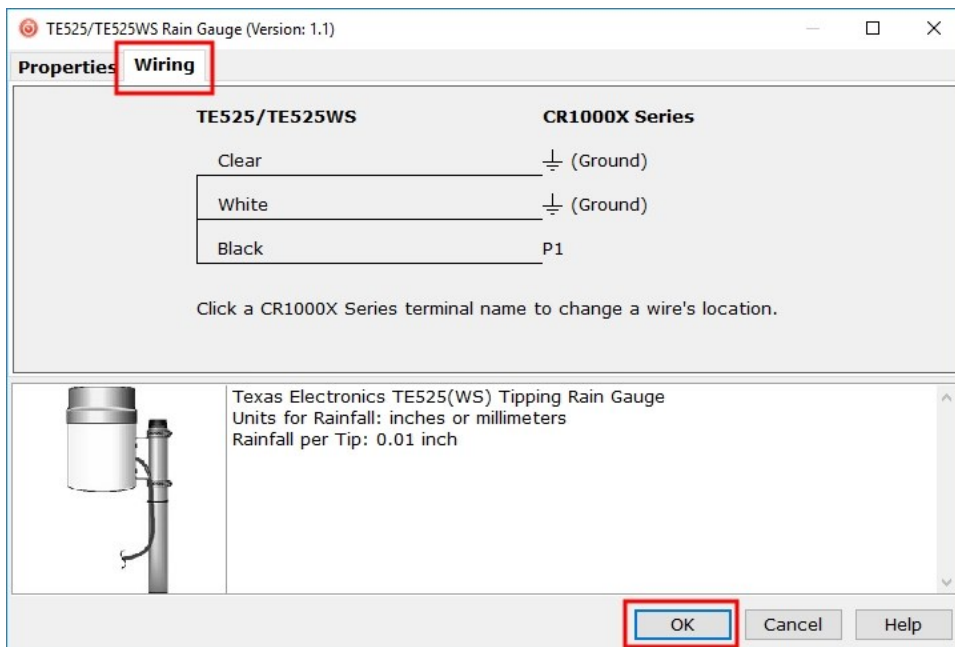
TE525/TE525WS Rain Gauge (Version: 1.1)

Properties Wiring

| TE525/TE525WS | CR1000X Series |
|---|---|
| Clear | ⏚ (Ground) |
| White | ⏚ (Ground) |
| Black | P1 |

Click a CR1000X Series terminal name to change a wire's location.

Texas Electronics TE525(WS) Tipping Rain Gauge
Units for Rainfall: inches or millimeters
Rainfall per Tip: 0.01 inch

OK Cancel Help